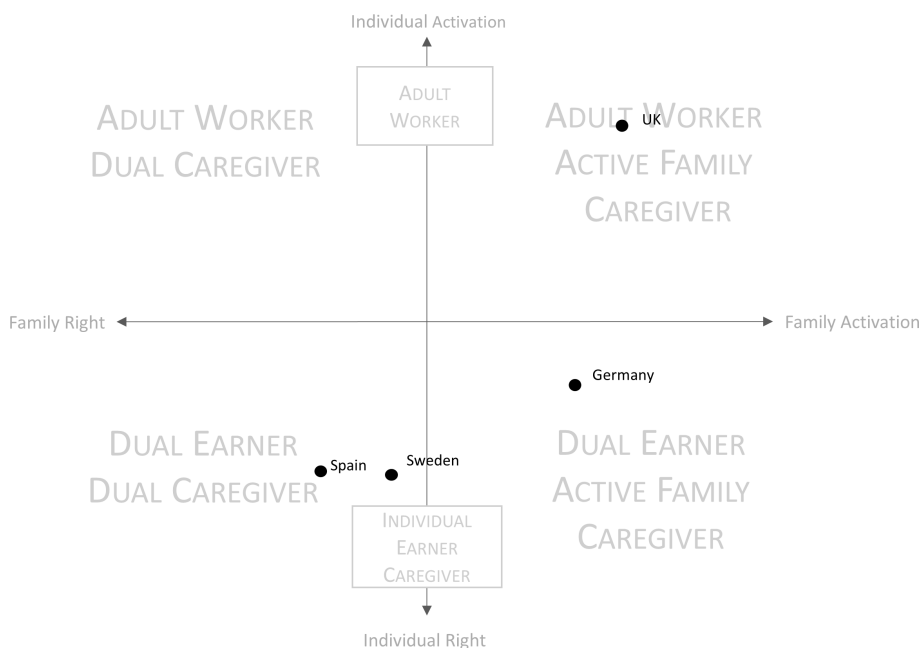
Individual Activation

ADULT WORKER

ADULT WORKER
DUAL CAREGIVER

ADULT WORKER
ACTIVE FAMILY
CAREGIVER

UK

Family Right

Family Activation

Germany

DUAL EARNER
DUAL CAREGIVER

Spain

Sweden

DUAL EARNER
ACTIVE FAMILY
CAREGIVER

INDIVIDUAL
EARNER
CAREGIVER

Individual Right